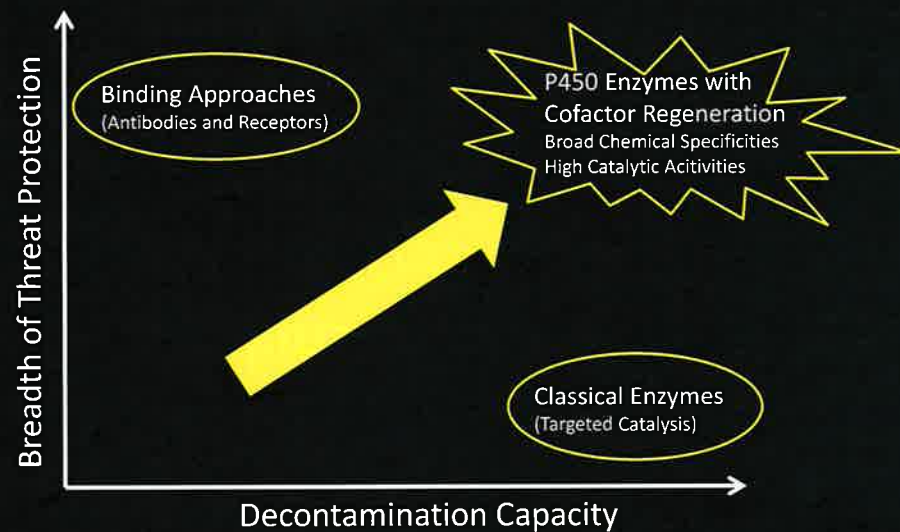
Breadth of Threat Protection

Binding Approaches
(Antibodies and Receptors)

P450 Enzymes with Cofactor Regeneration
Broad Chemical Specificities
High Catalytic Acitivities

Classical Enzymes
(Targeted Catalysis)

Decontamination Capacity